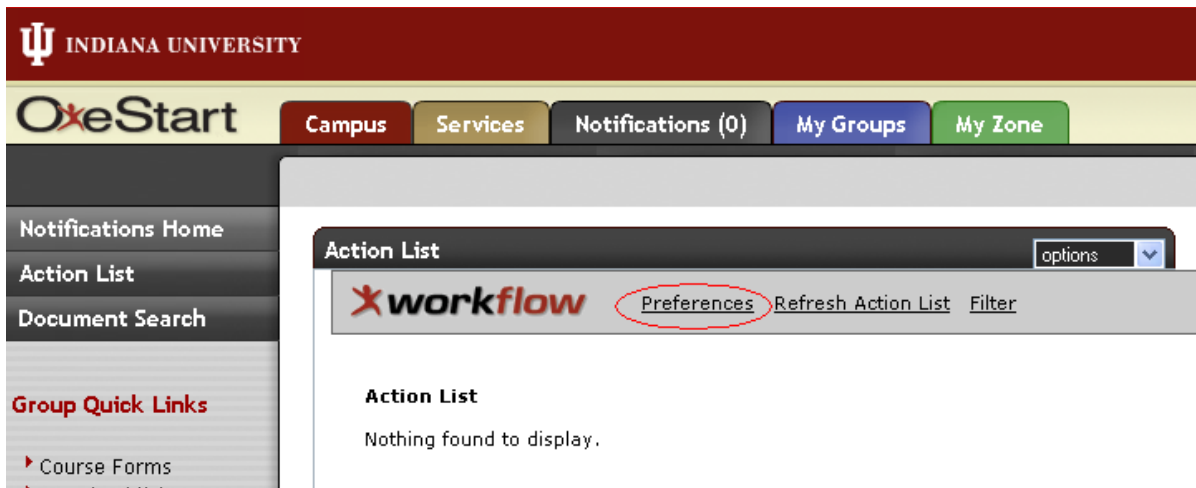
INDIANA UNIVERSITY

OneStart

Campus Services Notifications (0) My Groups My Zone

Notifications Home
Action List
Document Search

Group Quick Links

Course Forms

Action List
options

workflow Preferences Refresh Action List Filter

Action List

Nothing found to display.